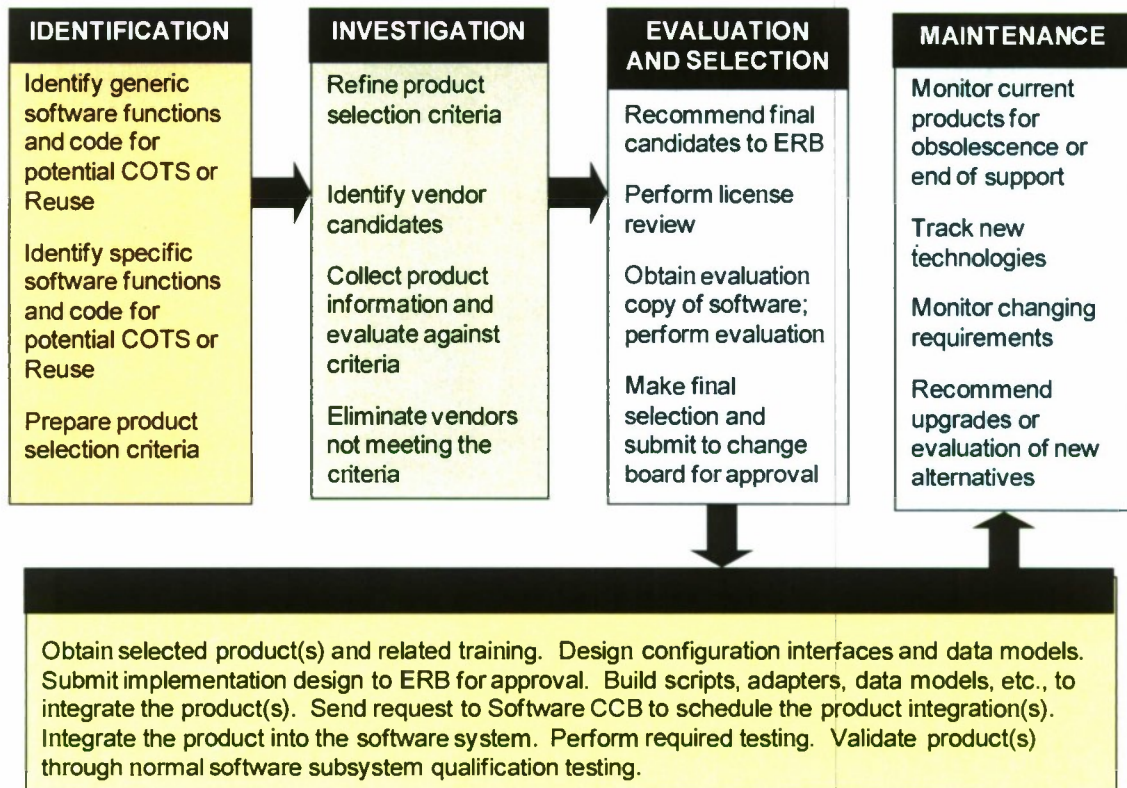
IDENTIFICATION

Identify generic software functions and code for potential COTS or Reuse

Identify specific software functions and code for potential COTS or Reuse

Prepare product selection criteria

INVESTIGATION

Refine product selection criteria

Identify vendor candidates

Collect product information and evaluate against criteria

Eliminate vendors not meeting the criteria

EVALUATION AND SELECTION

Recommend final candidates to ERB

Perform license review

Obtain evaluation copy of software; perform evaluation

Make final selection and submit to change board for approval

MAINTENANCE

Monitor current products for obsolescence or end of support

Track new technologies

Monitor changing requirements

Recommend upgrades or evaluation of new alternatives

Obtain selected product(s) and related training. Design configuration interfaces and data models. Submit implementation design to ERB for approval. Build scripts, adapters, data models, etc., to integrate the product(s). Send request to Software CCB to schedule the product integration(s). Integrate the product into the software system. Perform required testing. Validate product(s) through normal software subsystem qualification testing.